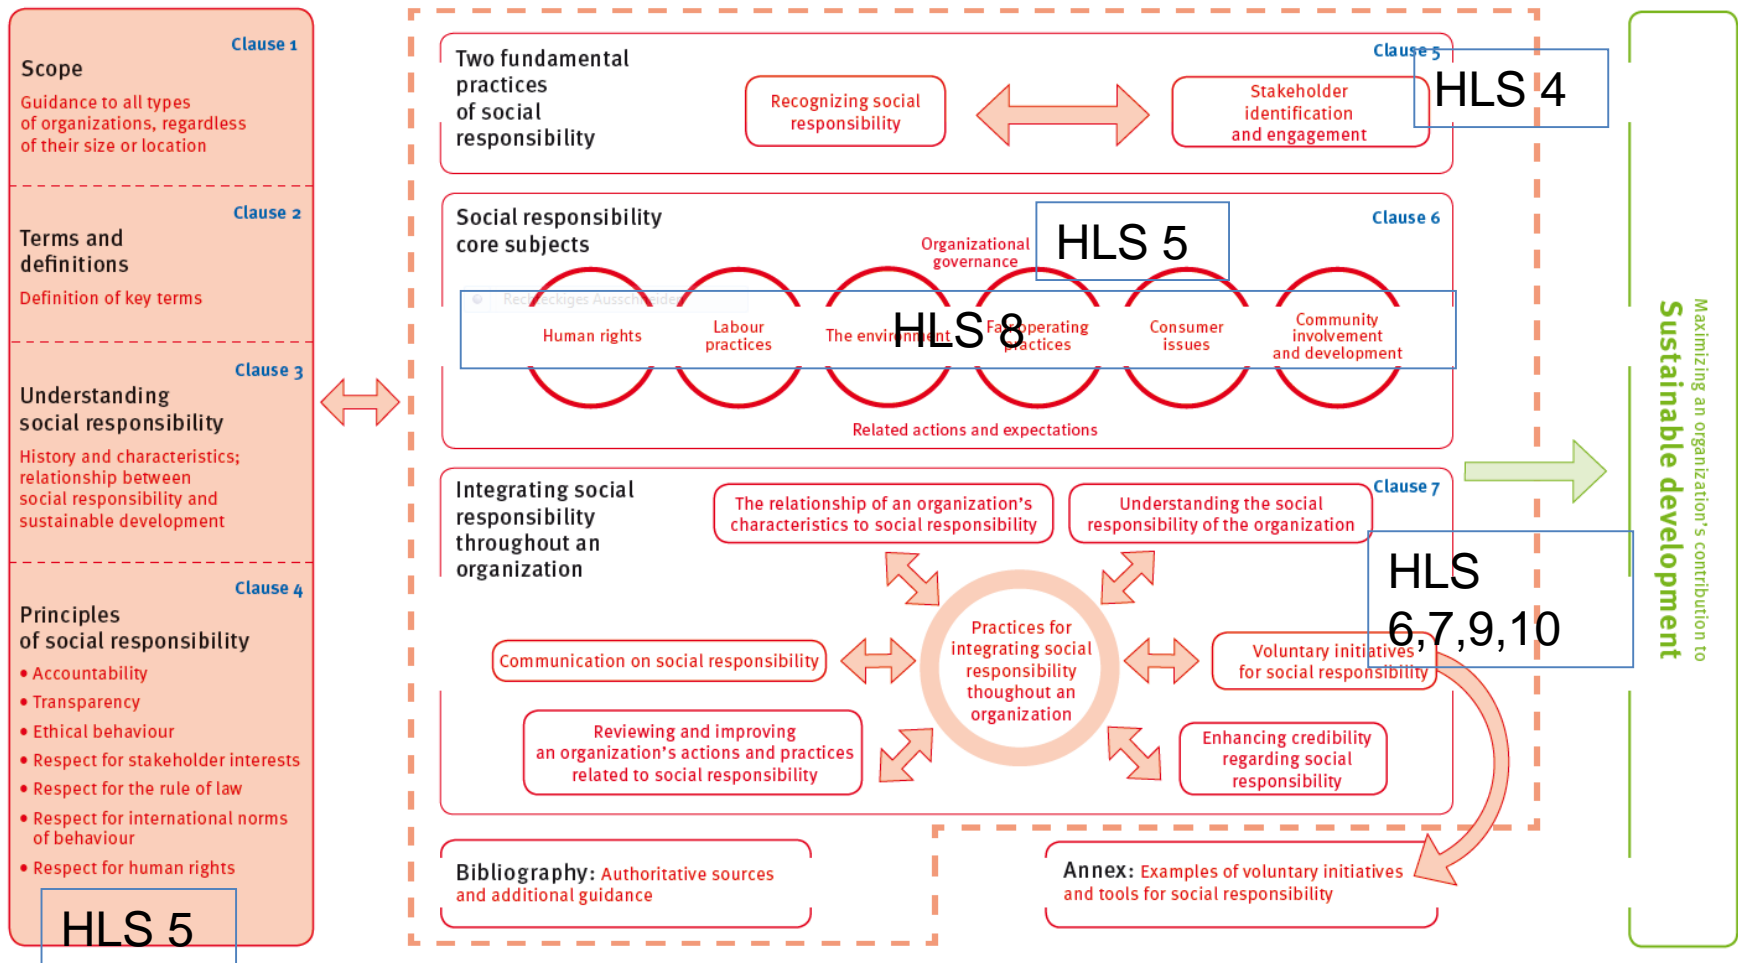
Clause 1
Scope
Guidance to all types of organizations, regardless of their size or location

Clause 2
Terms and definitions
Definition of key terms

Clause 3
Understanding social responsibility
History and characteristics; relationship between social responsibility and sustainable development

Clause 4
Principles of social responsibility
• Accountability
• Transparency
• Ethical behaviour
• Respect for stakeholder interests
• Respect for the rule of law
• Respect for international norms of behaviour
• Respect for human rights

HLS 5

Two fundamental practices of social responsibility
Clause 5
Recognizing social responsibility
Stakeholder identification and engagement
HLS 4

Social responsibility core subjects
Clause 6
Organizational governance
HLS 5
Human rights
Labour practices
The environment
HLS 8
Fair operating practices
Consumer issues
Community involvement and development
Related actions and expectations

Integrating social responsibility throughout an organization
Clause 7
The relationship of an organization's characteristics to social responsibility
Understanding the social responsibility of the organization
HLS 6,7,9,10
Communication on social responsibility
Practices for integrating social responsibility thoughout an organization
Voluntary initiatives for social responsibility
Reviewing and improving an organization's actions and practices related to social responsibility
Enhancing credibility regarding social responsibility

Bibliography: Authoritative sources and additional guidance

Annex: Examples of voluntary initiatives and tools for social responsibility

Sustainable development
Maximizing an organization's contribution to